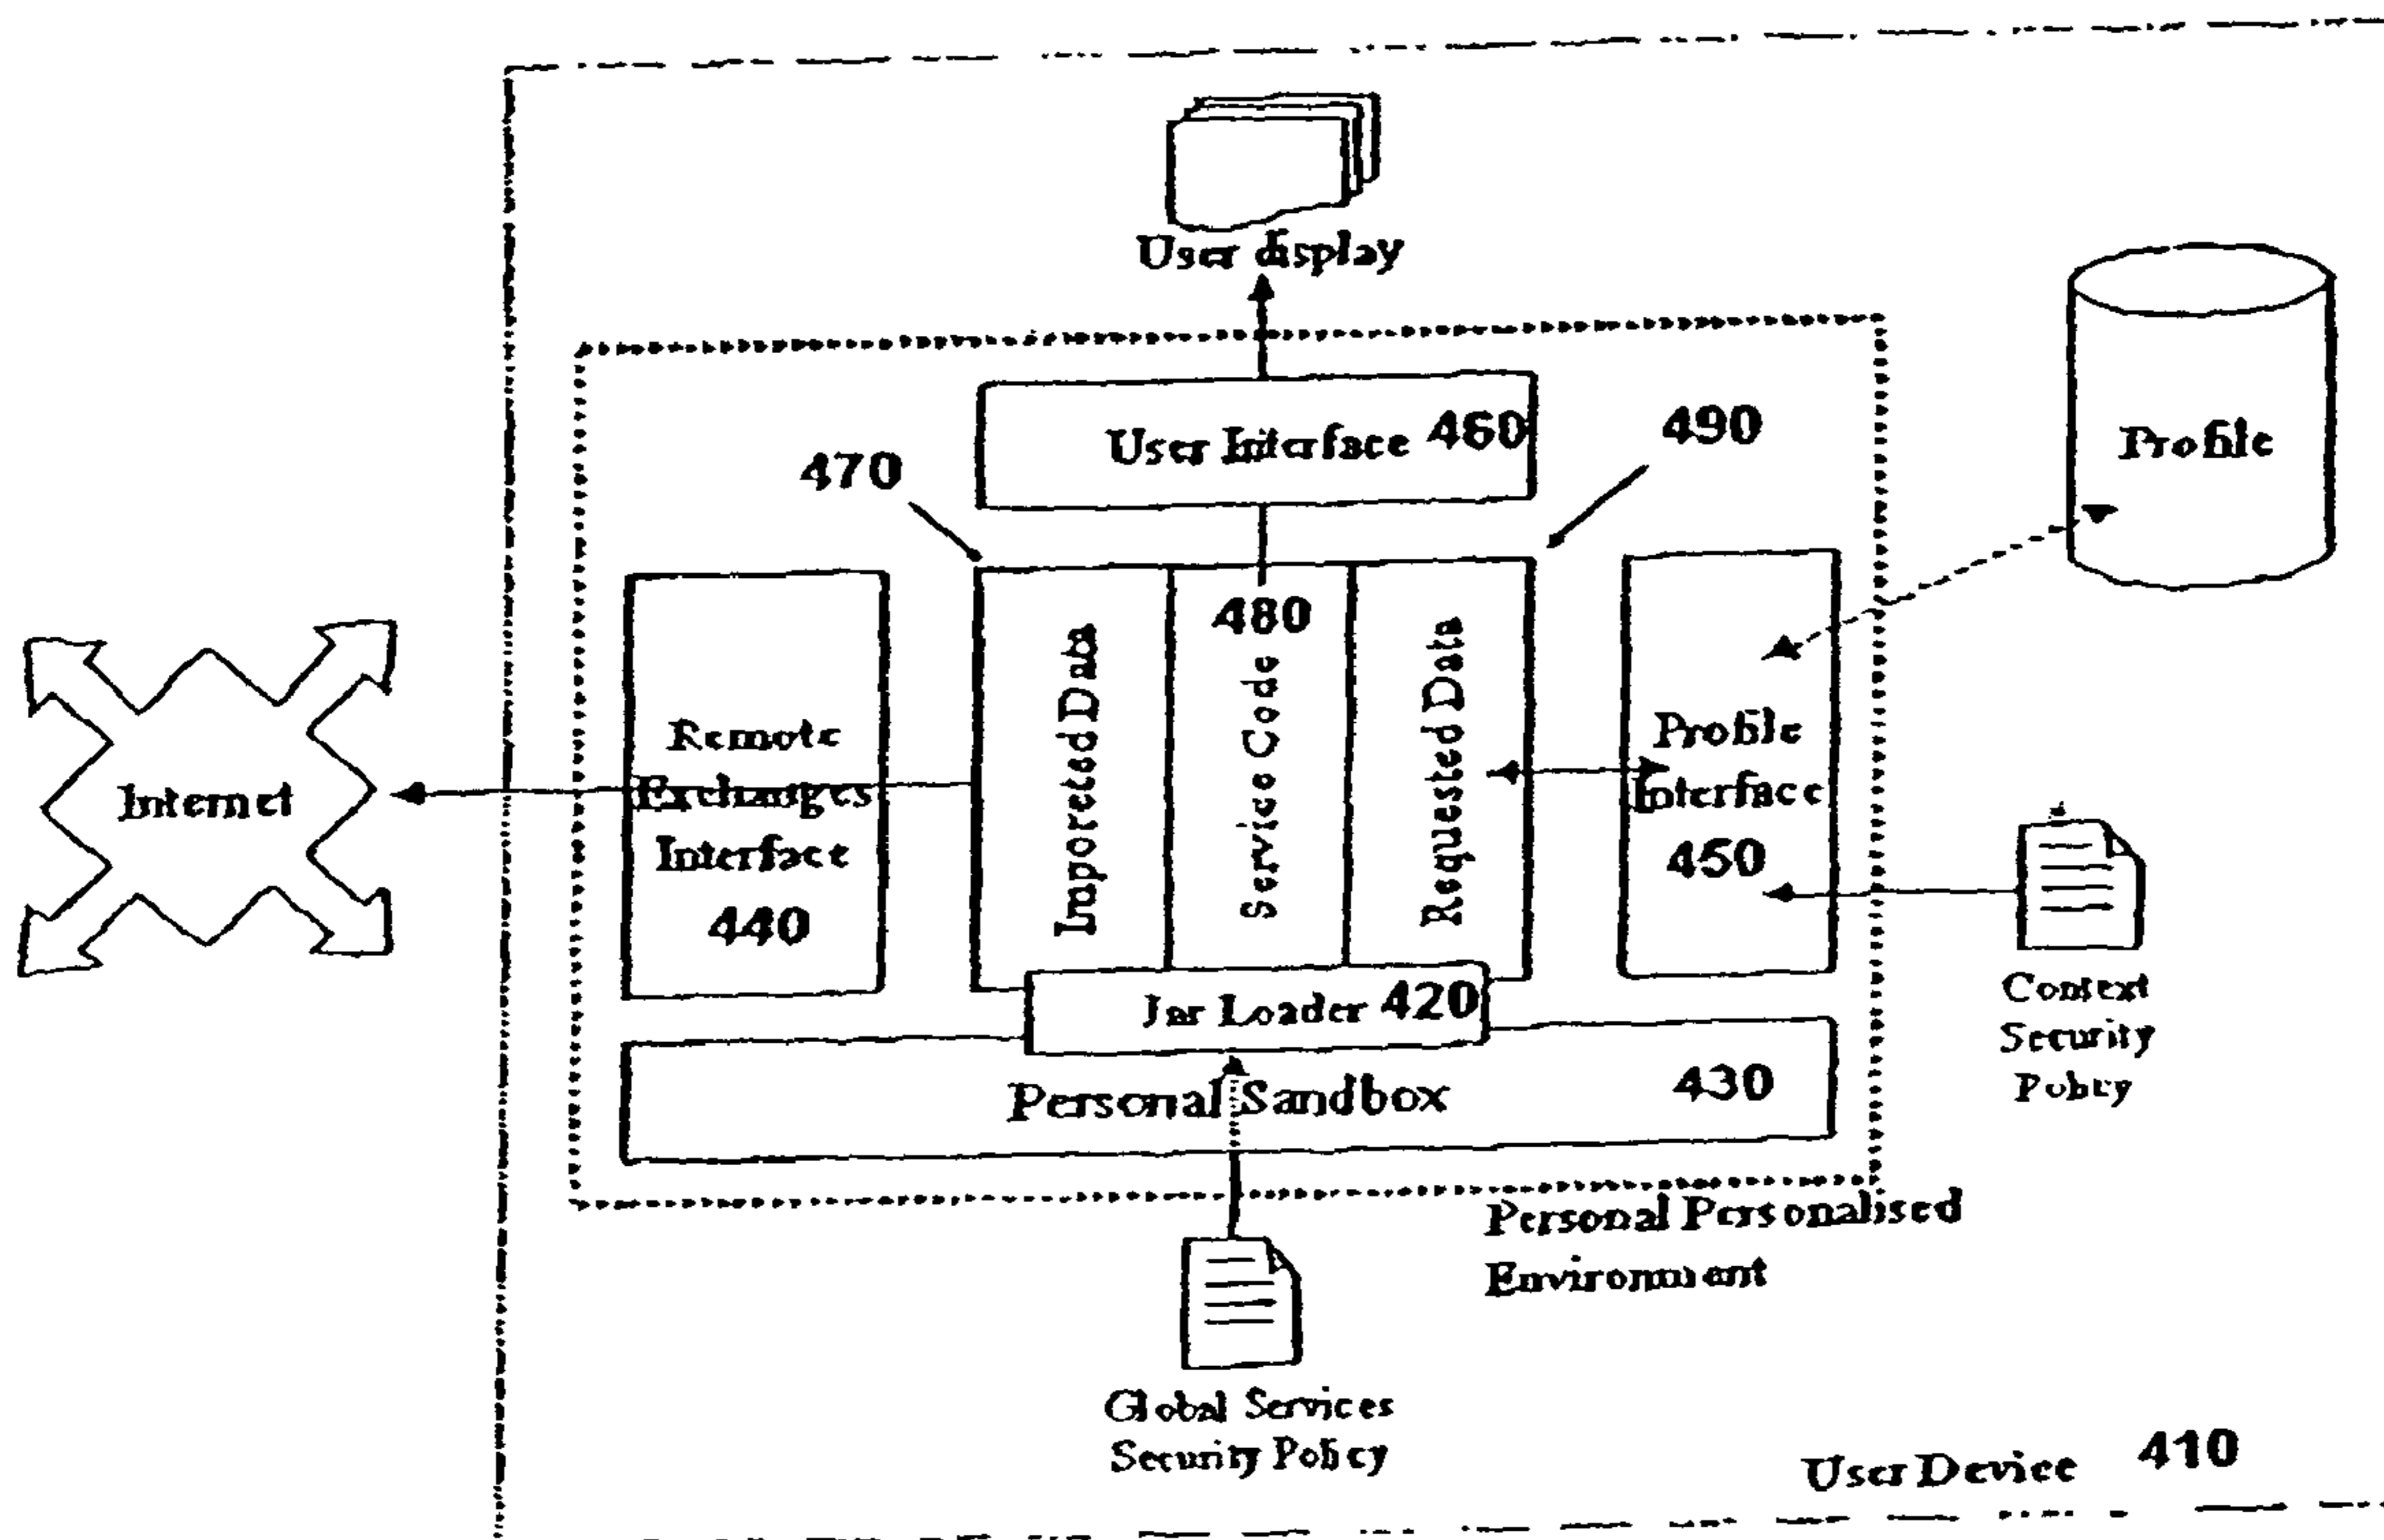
User display

User Interface 460

470

490

Profile

480

Remote Exchanges Interface 440

Imported Data

Service Code

Requested Data

Profile Interface 450

Internet

Jar Loader 420

Personal Sandbox 430

Context Security Policy

Personal Personalised Environment

Global Services Security Policy

User Device 410